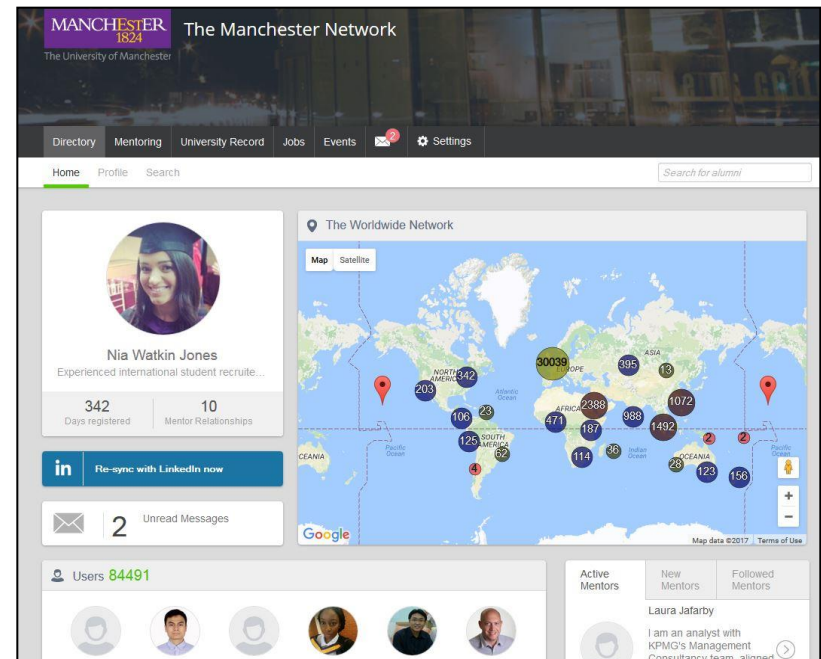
MANCHESTER 1824
The University of Manchester

The Manchester Network

Directory Mentoring University Record Jobs Events 2 Settings

Home Profile Search

Search for alumni

Nia Watkin Jones
Experienced international student recruite...

342
Days registered

10
Mentor Relationships

Re-sync with LinkedIn now

2 Unread Messages

The Worldwide Network

Map Satellite

NORTH AMERICA
EUROPE
ASIA
AFRICA
SOUTH AMERICA
OCEANIA
CEANIA
Atlantic Ocean
Pacific Ocean
Indian Ocean
Pacific Ocean

30039
395
13
203
342
23
106
2388
1072
988
471
1492
187
125
62
36
2
2
114
28
123
156
4

Google
Map data ©2017 Terms of Use

Users 84491

Active Mentors
New Mentors
Followed Mentors

Laura Jafarby
I am an analyst with KPMG's Management Consultancy team, aligned